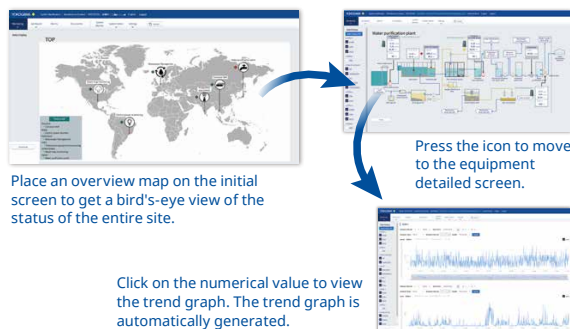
YOKOGAWA

TOP

Water purification plant

Press the icon to move to the equipment detailed screen.

Place an overview map on the initial screen to get a bird's-eye view of the status of the entire site.

Click on the numerical value to view the trend graph. The trend graph is automatically generated.